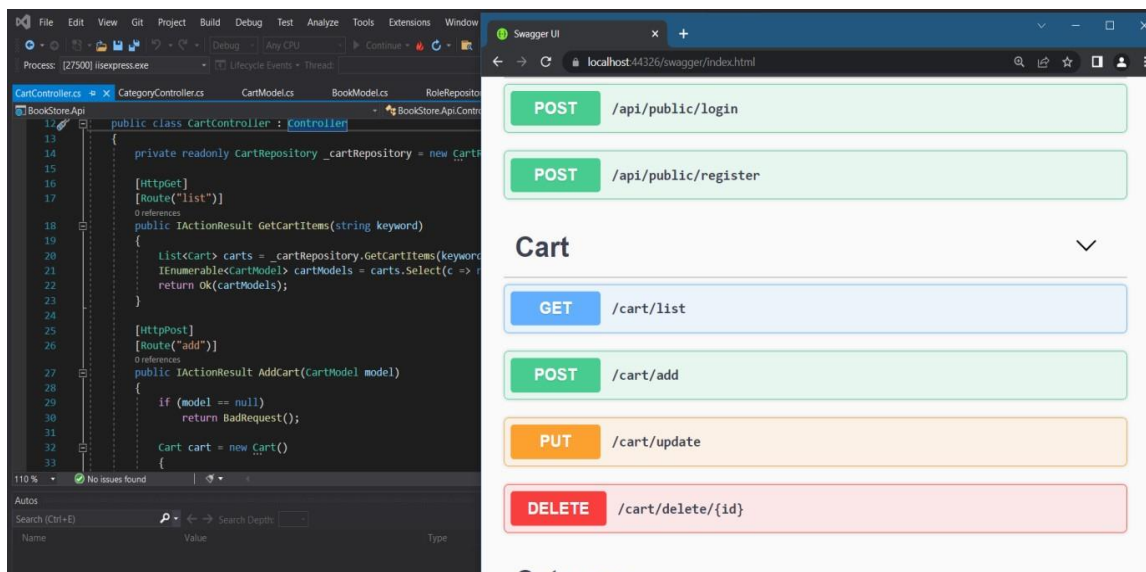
File Edit View Git Project Build Debug Test Analyze Tools Extensions Window

Debug Any CPU Continue

Process: [27500] iisexpress.exe Lifecycle Events Thread:

CartController.cs CategoryController.cs CartModel.cs BookModel.cs RoleReposito

BookStore.Api BookStore.Api.Contr

12 public class CartController : Controller
13 {
14 private readonly CartRepository _cartRepository = new CartR
15
16 [HttpGet]
17 [Route("list")]
0 references
18 public IActionResult GetCartItems(string keyword)
19 {
20 List<Cart> carts = _cartRepository.GetCartItems(keyword
21 IEnumerable<CartModel> cartModels = carts.Select(c => n
22 return Ok(cartModels);
23 }
24
25 [HttpPost]
26 [Route("add")]
0 references
27 public IActionResult AddCart(CartModel model)
28 {
29 if (model == null)
30 return BadRequest();
31
32 Cart cart = new Cart()
33 {

110 % No issues found

Autos

Search (Ctrl+E) Search Depth:

Name Value Type

Swagger UI

localhost:44326/swagger/index.html

POST /api/public/login

POST /api/public/register

Cart

GET /cart/list

POST /cart/add

PUT /cart/update

DELETE /cart/delete/{id}